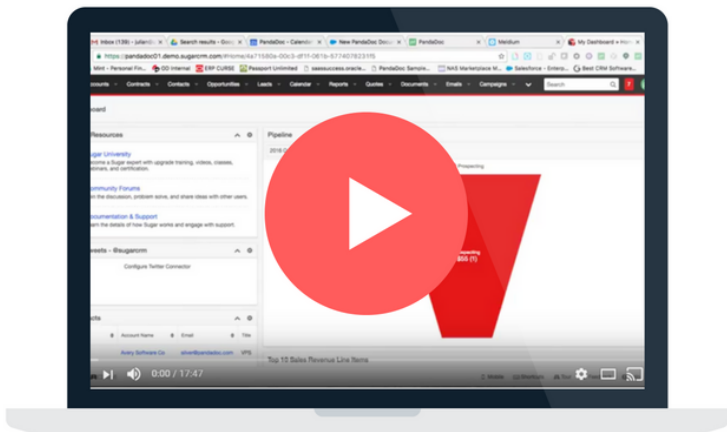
Inbox (139) - julian@...
Search results - Goo...
PandaDoc - Calendar
New PandaDoc Doc...
PandaDoc
Medium
My Dashboard » Ho...

https://pandadoc01.demo.sugarcrm.com/#Home/4a71580a-00c3-df1f-061b-57740782315

Mint - Personal Fin...
GO Internal
ERP CURSE
Passport Unlimited
saassuccess.oracle...
PandaDoc Sample...
NAS Marketplace-M...
Salesforce - Enterp...
Best CRM Software...

Accounts
Contracts
Contacts
Opportunities
Leads
Calendar
Reports
Quotes
Documents
Emails
Campaigns
Search

board

Resources

Sugar University
Become a Sugar expert with upgrade training, videos, classes, webinars, and certification.

Community Forums
Join the discussion, problem solve, and share ideas with other users.

Documentation & Support
Learn the details of how Sugar works and engage with support.

Tweets - @sugarcrm
Configure Twitter Connector

Contacts
Account Name
Email
Title
Avery Software Co
oliver@pandadoc.com
VPS

Pipeline
2016 Q

Prospecting
Prospecting
$55 (1)

Top 10 Sales Revenue Line Items

0:00 / 17:47